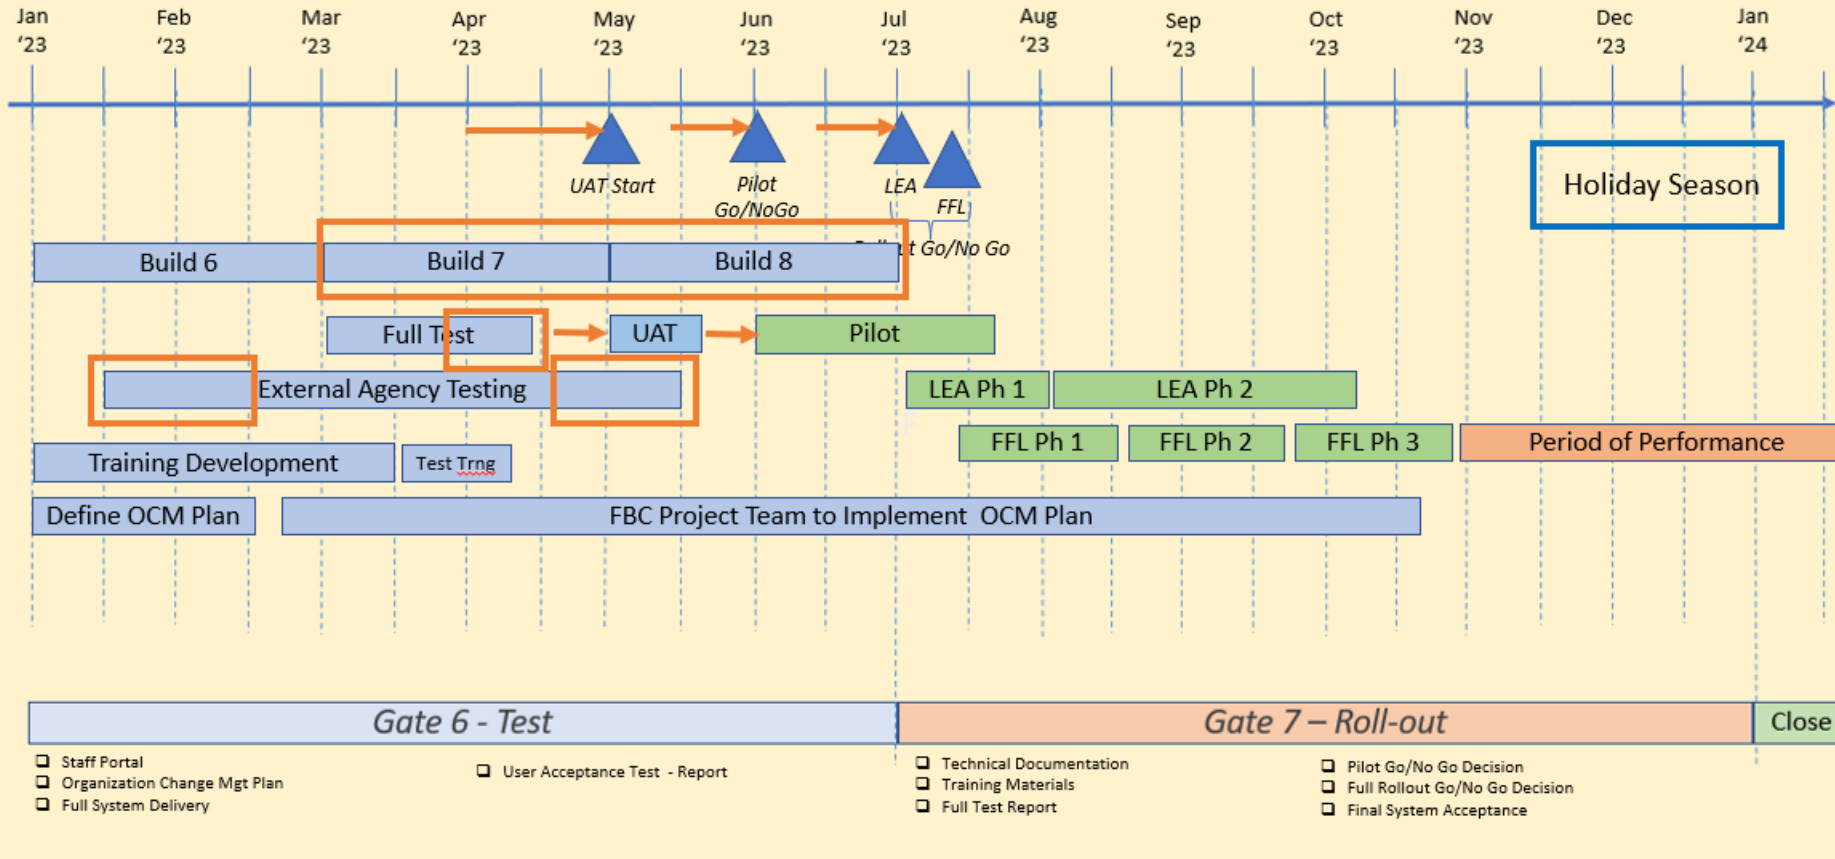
Jan '23
Feb '23
Mar '23
Apr '23
May '23
Jun '23
Jul '23
Aug '23
Sep '23
Oct '23
Nov '23
Dec '23
Jan '24

UAT Start
Pilot Go/NoGo
LEA
FFL
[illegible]t Go/No Go

Holiday Season

Build 6
Build 7
Build 8
Full Test
UAT
Pilot
External Agency Testing
LEA Ph 1
LEA Ph 2
Training Development
Test Trng
FFL Ph 1
FFL Ph 2
FFL Ph 3
Period of Performance
Define OCM Plan
FBC Project Team to Implement OCM Plan

Gate 6 - Test
Gate 7 – Roll-out
Close

❑ Staff Portal
❑ Organization Change Mgt Plan
❑ Full System Delivery

❑ User Acceptance Test - Report

❑ Technical Documentation
❑ Training Materials
❑ Full Test Report

❑ Pilot Go/No Go Decision
❑ Full Rollout Go/No Go Decision
❑ Final System Acceptance